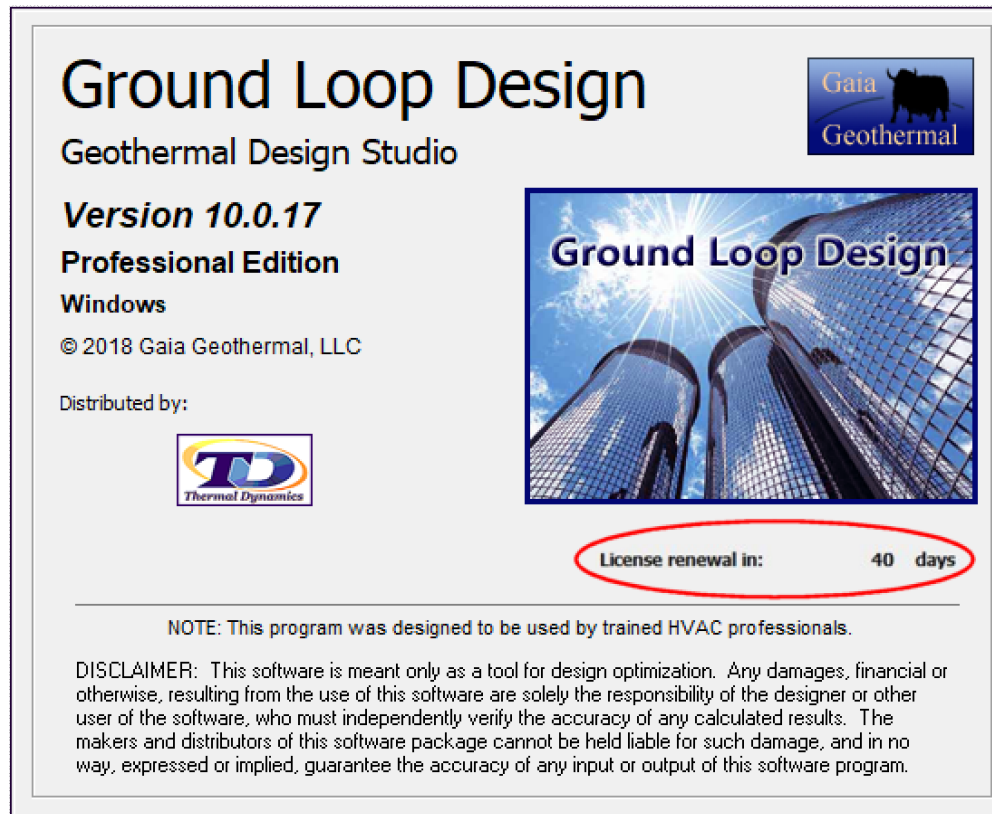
Ground Loop Design

Geothermal Design Studio

Gaia Geothermal

Version 10.0.17

Professional Edition

Windows

© 2018 Gaia Geothermal, LLC

Ground Loop Design

Distributed by:

TD Thermal Dynamics

License renewal in: 40 days

NOTE: This program was designed to be used by trained HVAC professionals.

DISCLAIMER: This software is meant only as a tool for design optimization. Any damages, financial or otherwise, resulting from the use of this software are solely the responsibility of the designer or other user of the software, who must independently verify the accuracy of any calculated results. The makers and distributors of this software package cannot be held liable for such damage, and in no way, expressed or implied, guarantee the accuracy of any input or output of this software program.